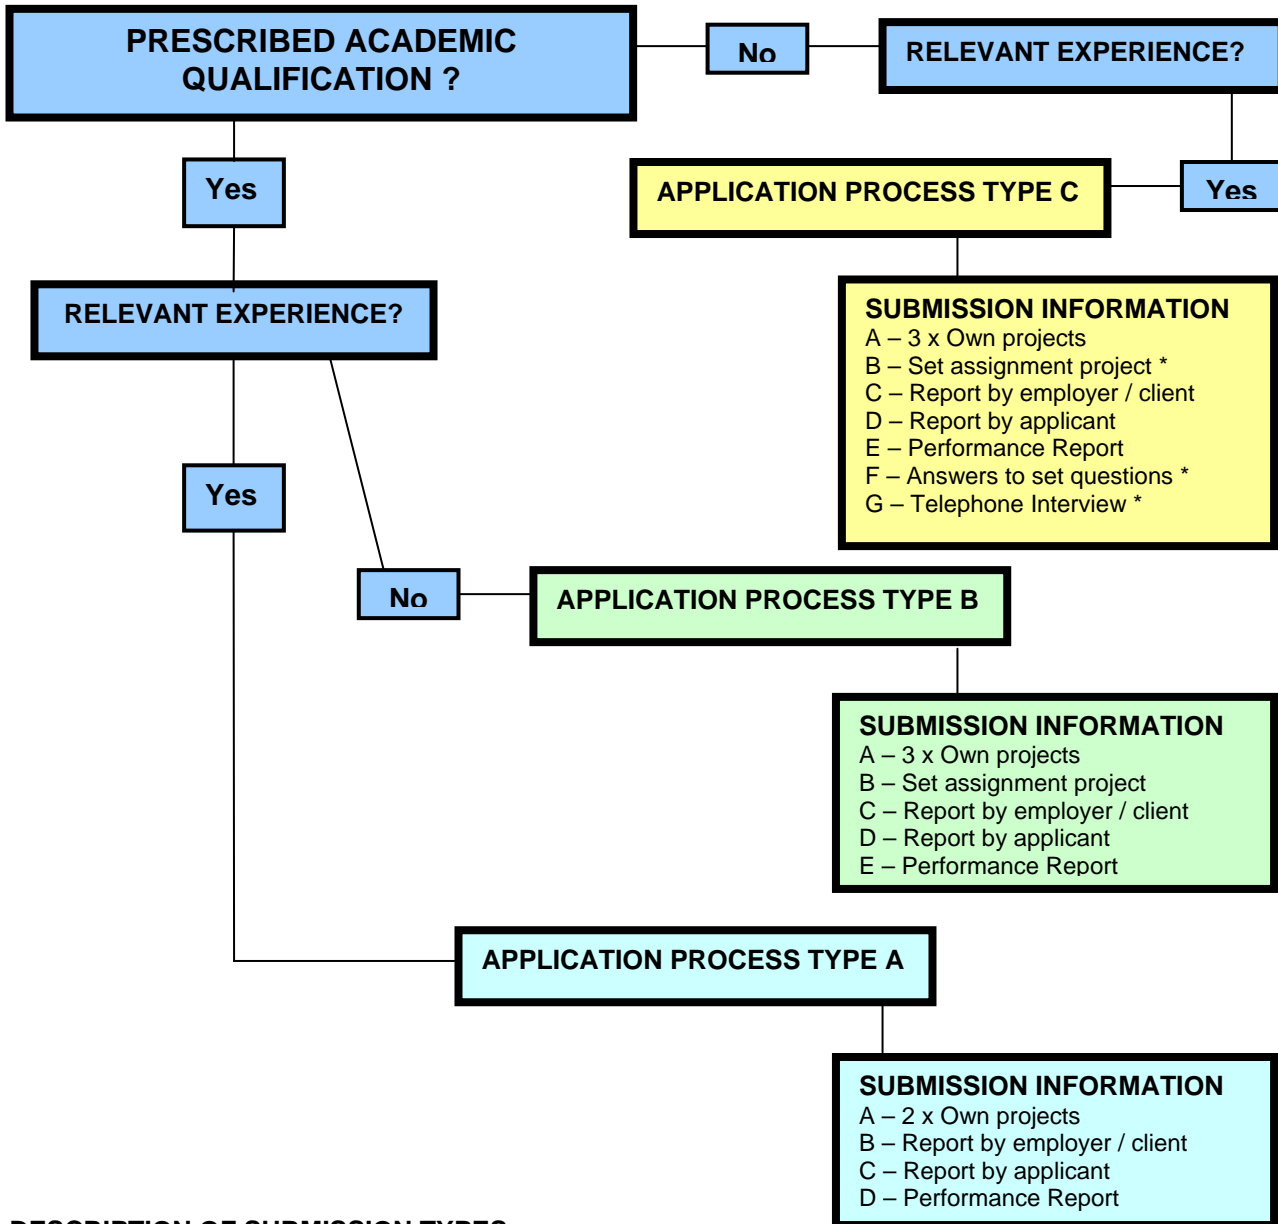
PRESCRIBED ACADEMIC QUALIFICATION ?

No

RELEVANT EXPERIENCE?

Yes

APPLICATION PROCESS TYPE C

Yes

SUBMISSION INFORMATION
A – 3 x Own projects
B – Set assignment project *
C – Report by employer / client
D – Report by applicant
E – Performance Report
F – Answers to set questions *
G – Telephone Interview *

RELEVANT EXPERIENCE?

Yes

No

APPLICATION PROCESS TYPE B

SUBMISSION INFORMATION
A – 3 x Own projects
B – Set assignment project
C – Report by employer / client
D – Report by applicant
E – Performance Report

APPLICATION PROCESS TYPE A

SUBMISSION INFORMATION
A – 2 x Own projects
B – Report by employer / client
C – Report by applicant
D – Performance Report

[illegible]